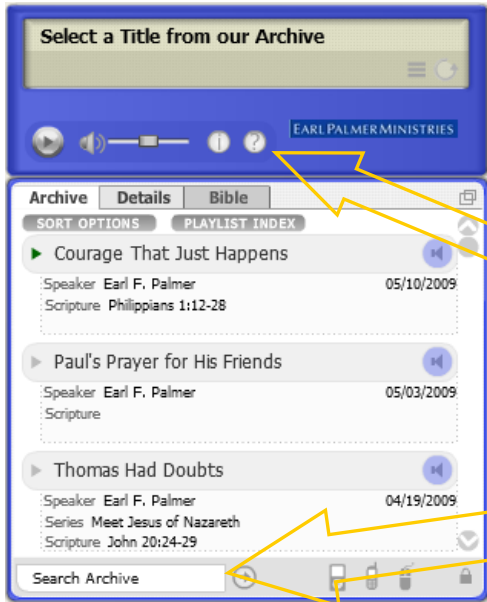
Select a Title from our Archive

EARL PALMER MINISTRIES

Archive | Details | Bible

SORT OPTIONS | PLAYLIST INDEX

Courage That Just Happens
Speaker Earl F. Palmer 05/10/2009
Scripture Philippians 1:12-28

Paul's Prayer for His Friends
Speaker Earl F. Palmer 05/03/2009
Scripture

Thomas Had Doubts
Speaker Earl F. Palmer 04/19/2009
Series Meet Jesus of Nazareth
Scripture John 20:24-29

Search Archive